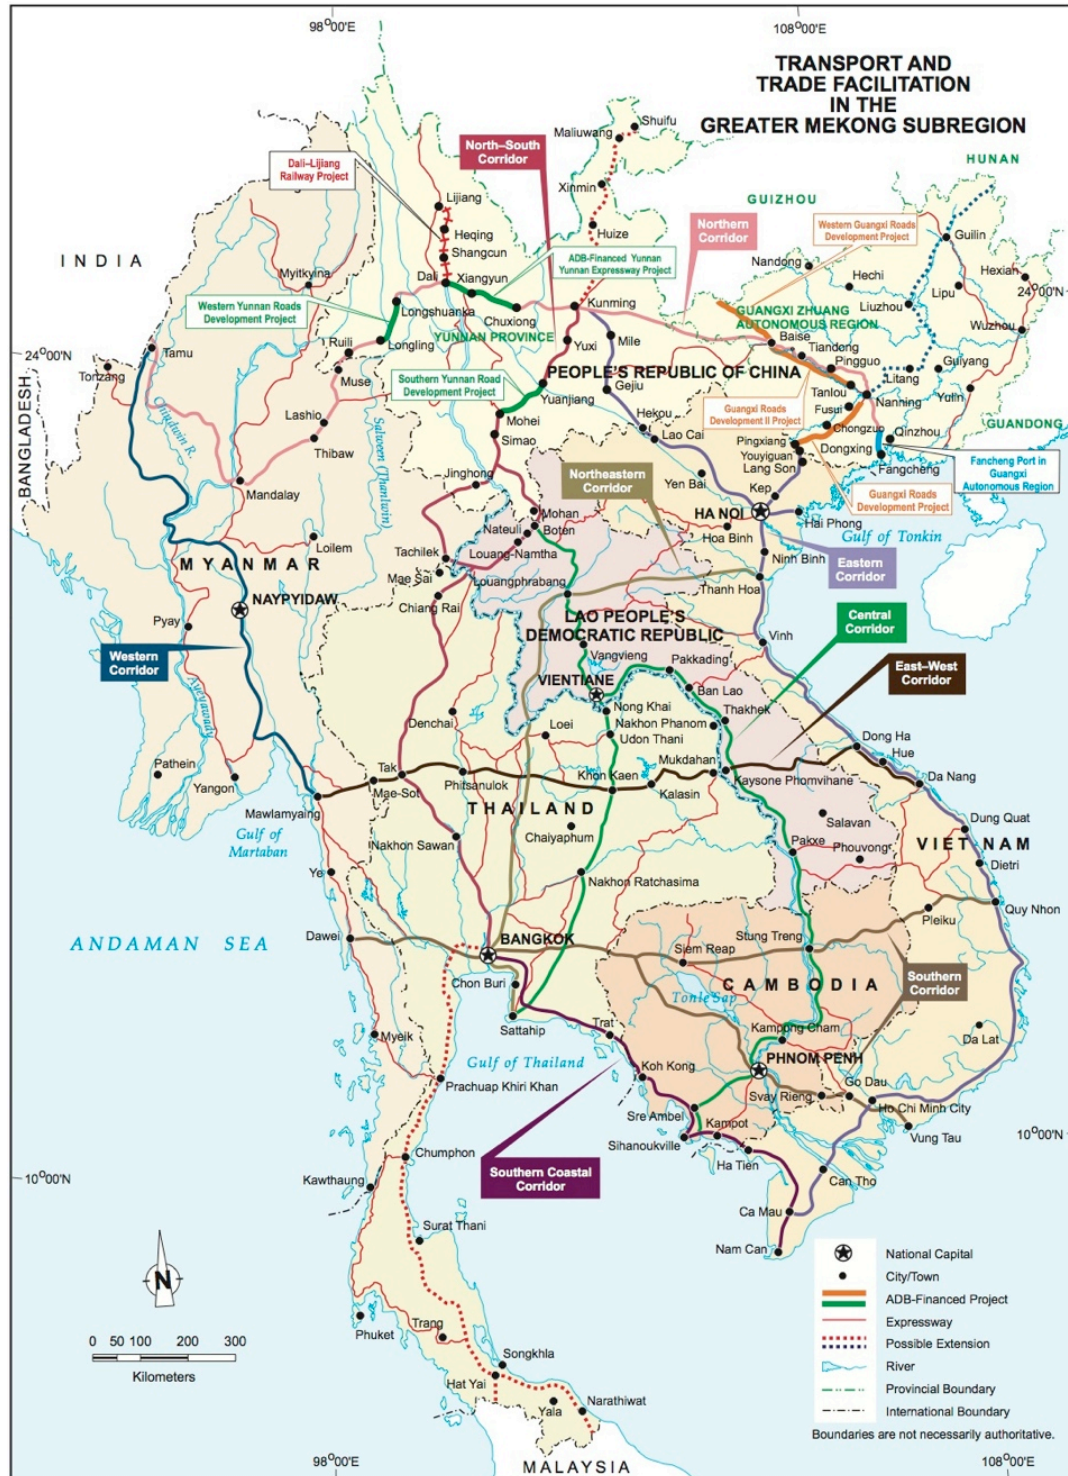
98°00'E

108°00'E

TRANSPORT AND TRADE FACILITATION IN THE GREATER MEKONG SUBREGION

HUNAN

GUIZHOU

North–South Corridor

Dali–Lijiang Railway Project

Maliuwang

Shuifu

Xinmin

Lijiang

Heqing

Shangcun

Huize

Northern Corridor

Western Guangxi Roads Development Project

Guilin

INDIA

ADB-Financed Yunnan Yunnan Expressway Project

Nandong

Hechi

Hexian

Myitkyina

Dali

Xiangyun

Kunming

Lipu

24°00'N

Western Yunnan Roads Development Project

Longshuanka

Chuxiong

GUANGXI ZHUANG AUTONOMOUS REGION

Liuzhou

Wuzhou

Ruili

Longling

YUNNAN PROVINCE

Mile

Baise

Tiandong

24°00'N

Tamu

Yuxi

Pingguo

Guiyang

Tonzang

Muse

Southern Yunnan Road Development Project

PEOPLE'S REPUBLIC OF CHINA

Gejiu

Tanlou

Litang

BANGLADESH

Lashio

Yuanjiang

Hekou

Guangxi Roads Development II Project

Fusui

Nanning

Yulin

GUANDONG

Chindwin R.

Mohei

Lao Cai

Chongzuo

Qinzhou

Thibaw

Salween (Thanlwin)

Simao

Pingxiang

Dongxing

Jinghong

Northeastern Corridor

Youyiguan

Lang Son

Fangcheng

Fancheng Port in Guangxi Autonomous Region

Mandalay

Yen Bai

Kep

Guangxi Roads Development Project

Mohan

HA NOI

Boten

Hai Phong

Nateuil

Gulf of Tonkin

Loilem

Tachilek

Louang-Namtha

Hoa Binh

MYANMAR

Mae Sai

Ninh Binh

Eastern Corridor

Louangphrabang

NAYPYIDAW

Chiang Rai

Thanh Hoa

Pyay

Central Corridor

LAO PEOPLE'S DEMOCRATIC REPUBLIC

Vinh

Western Corridor

Vangvieng

Pakkading

East–West Corridor

VIENTIANE

Ayeyarwady

Ban Lao

Nong Khai

Denchai

Thakhek

Loei

Nakhon Phanom

Udon Thani

Dong Ha

Pathein

Hue

Tak

Mukdahan

Mae-Sot

Phitsanulok

Khon Kaen

Kaysone Phomvihane

Da Nang

Yangon

Kalasin

Mawlamyaing

THAILAND

Dung Quat

Gulf of Martaban

Salavan

Chaiyaphum

Pakxe

Phouvong

VIET NAM

Nakhon Sawan

Dietri

Ye

Nakhon Ratchasima

Quy Nhon

Pleiku

ANDAMAN SEA

Dawei

Stung Treng

BANGKOK

Siem Reap

CAMBODIA

Southern Corridor

Chon Buri

Tonle Sap

Sattahip

Trat

Kampong Cham

Myeik

Da Lat

Gulf of Thailand

PHNOM PENH

Koh Kong

Prachuap Khiri Khan

Go Dau

Svay Rieng

Ho Chi Minh City

Sre Ambel

Kampot

Vung Tau

10°00'N

Sihanoukville

Chumphon

Ha Tien

Southern Coastal Corridor

10°00'N

Kawthaung

Can Tho

Ca Mau

Surat Thani

Nam Can

National Capital

City/Town

N

ADB-Financed Project

Expressway

0 50 100 200 300

Possible Extension

Phuket

Trang

Kilometers

River

Songkhla

Provincial Boundary

Hat Yai

Narathiwat

International Boundary

Yala

Boundaries are not necessarily authoritative.

98°00'E

MALAYSIA

108°00'E